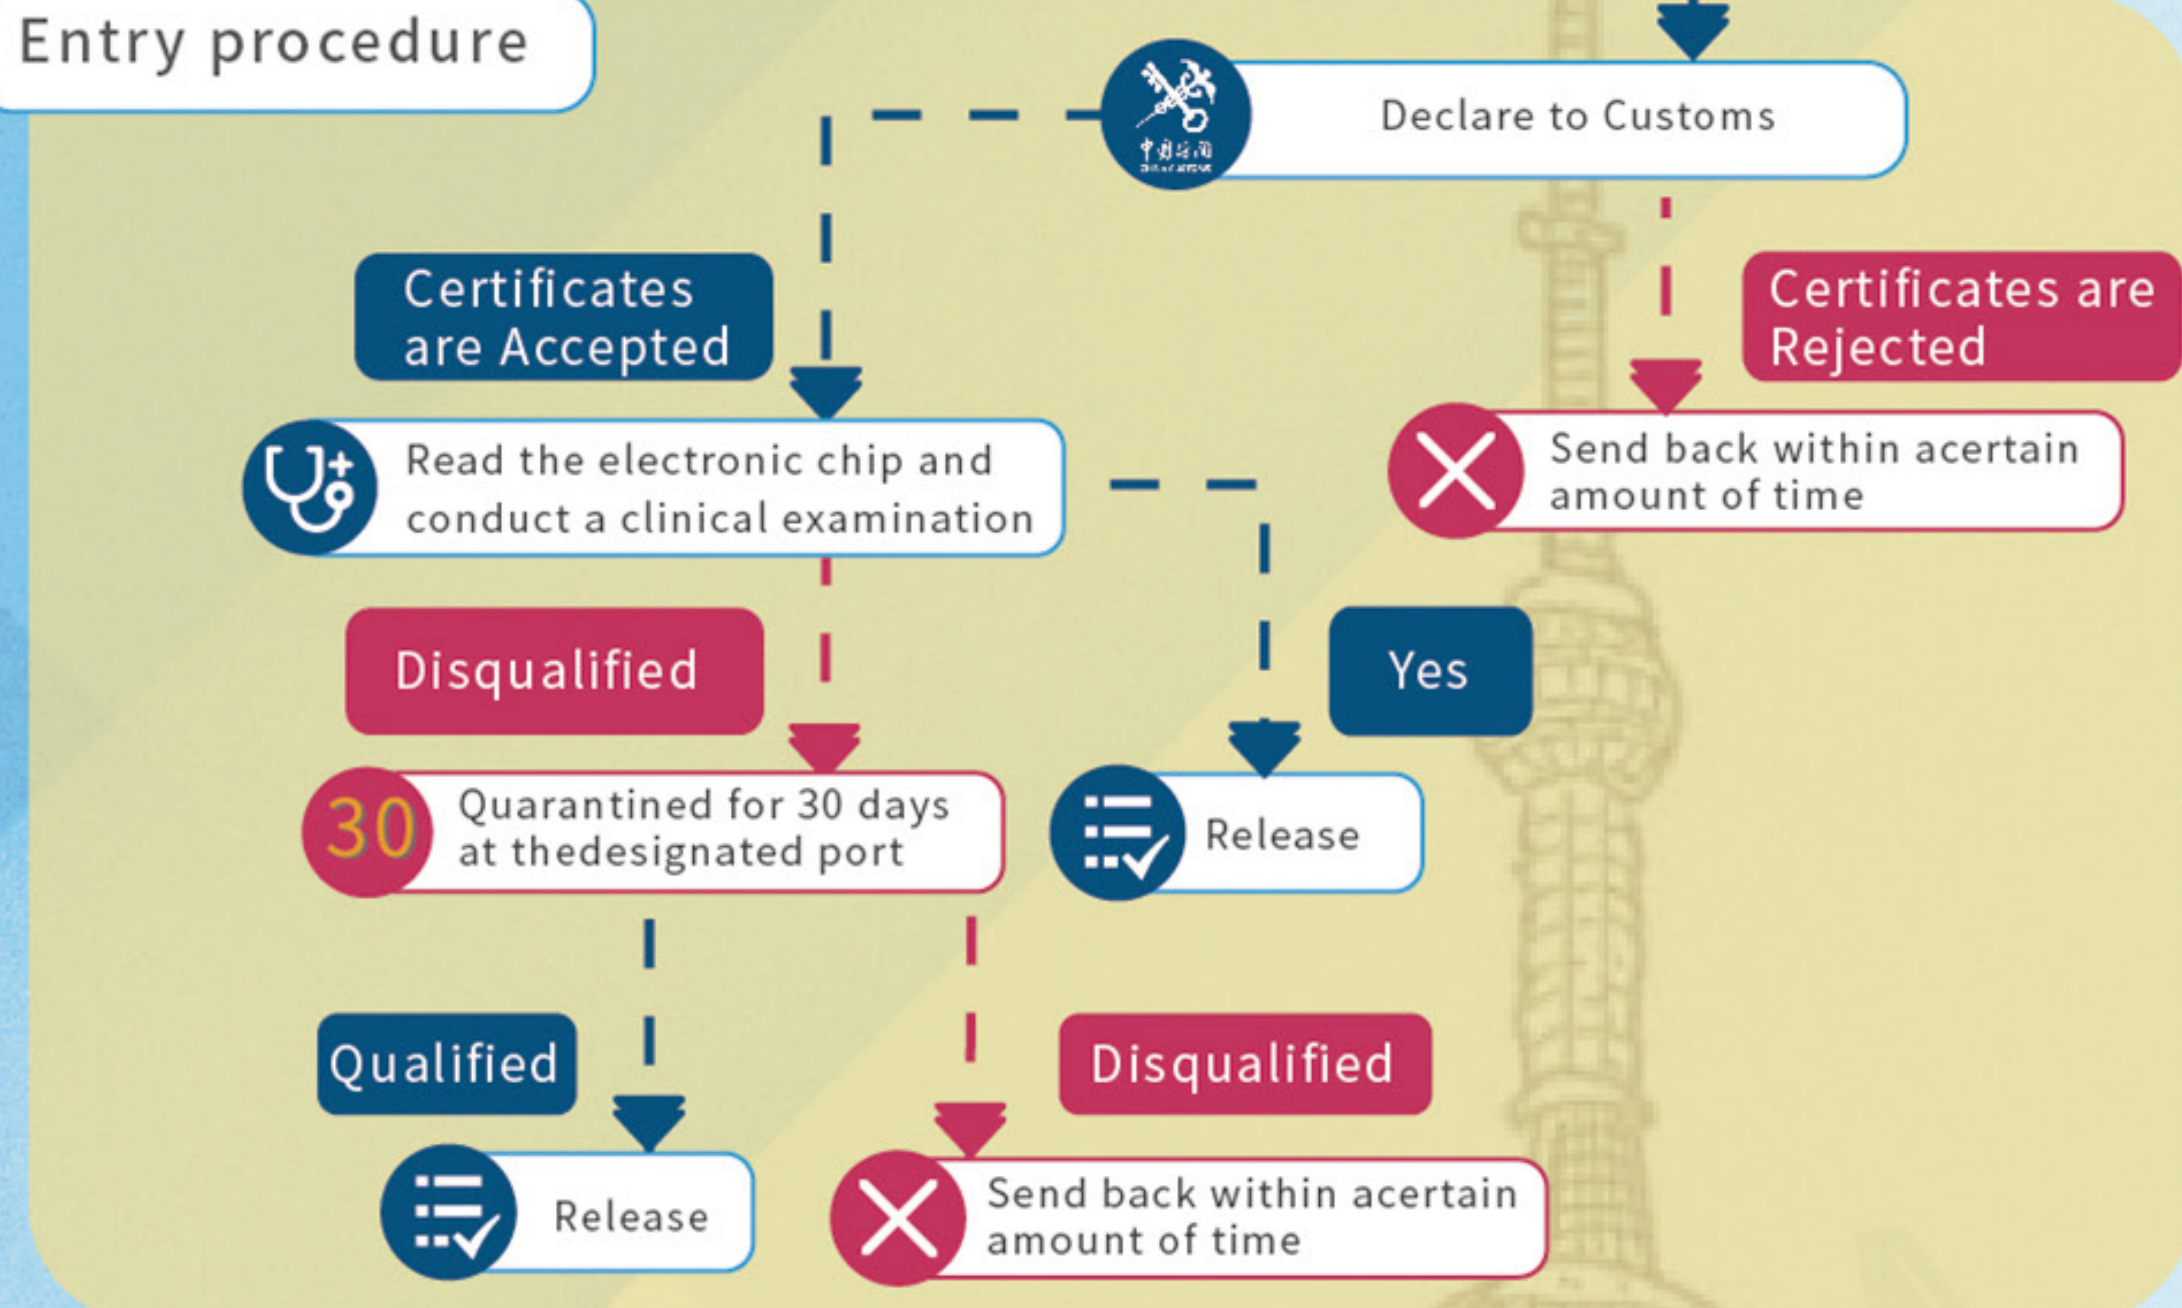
Entry procedure

Declare to Customs

Certificates are Accepted

Certificates are Rejected

Read the electronic chip and conduct a clinical examination

Send back within acertain amount of time

Disqualified

Yes

30 Quarantined for 30 days at thedesignated port

Release

Qualified

Disqualified

Release

Send back within acertain amount of time